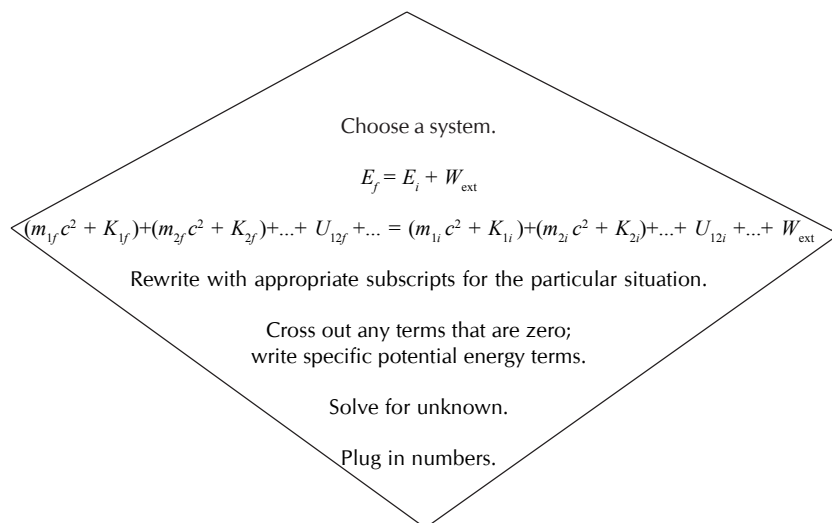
Choose a system.

$E_f = E_i + W_{\text{ext}}$

$(m_{1f}c^2 + K_{1f})+(m_{2f}c^2 + K_{2f})+...+ U_{12f} +... = (m_{1i}c^2 + K_{1i})+(m_{2i}c^2 + K_{2i})+...+ U_{12i} +...+ W_{\text{ext}}$

Rewrite with appropriate subscripts for the particular situation.

Cross out any terms that are zero; write specific potential energy terms.

Solve for unknown.

Plug in numbers.